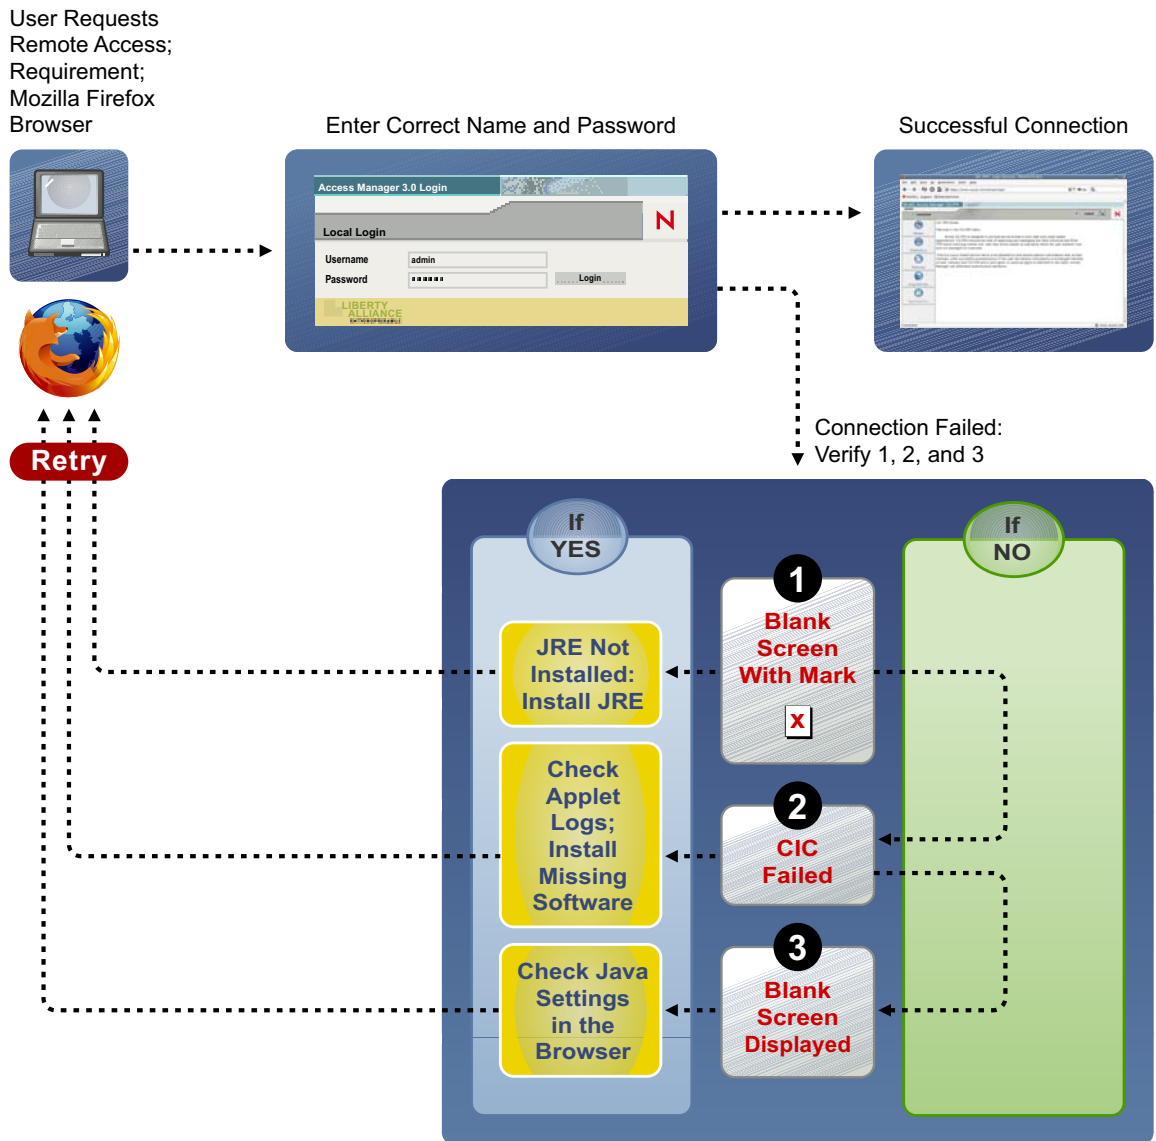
User Requests Remote Access; Requirement; Mozilla Firefox Browser

Enter Correct Name and Password

Access Manager 3.0 Login

Local Login

N

Username admin

Password ••••••

Login

LIBERTY ALLIANCE

Successful Connection

Retry

Connection Failed: Verify 1, 2, and 3

If YES

If NO

1

Blank Screen With Mark

X

JRE Not Installed: Install JRE

2

CIC Failed

Check Applet Logs; Install Missing Software

3

Blank Screen Displayed

Check Java Settings in the Browser